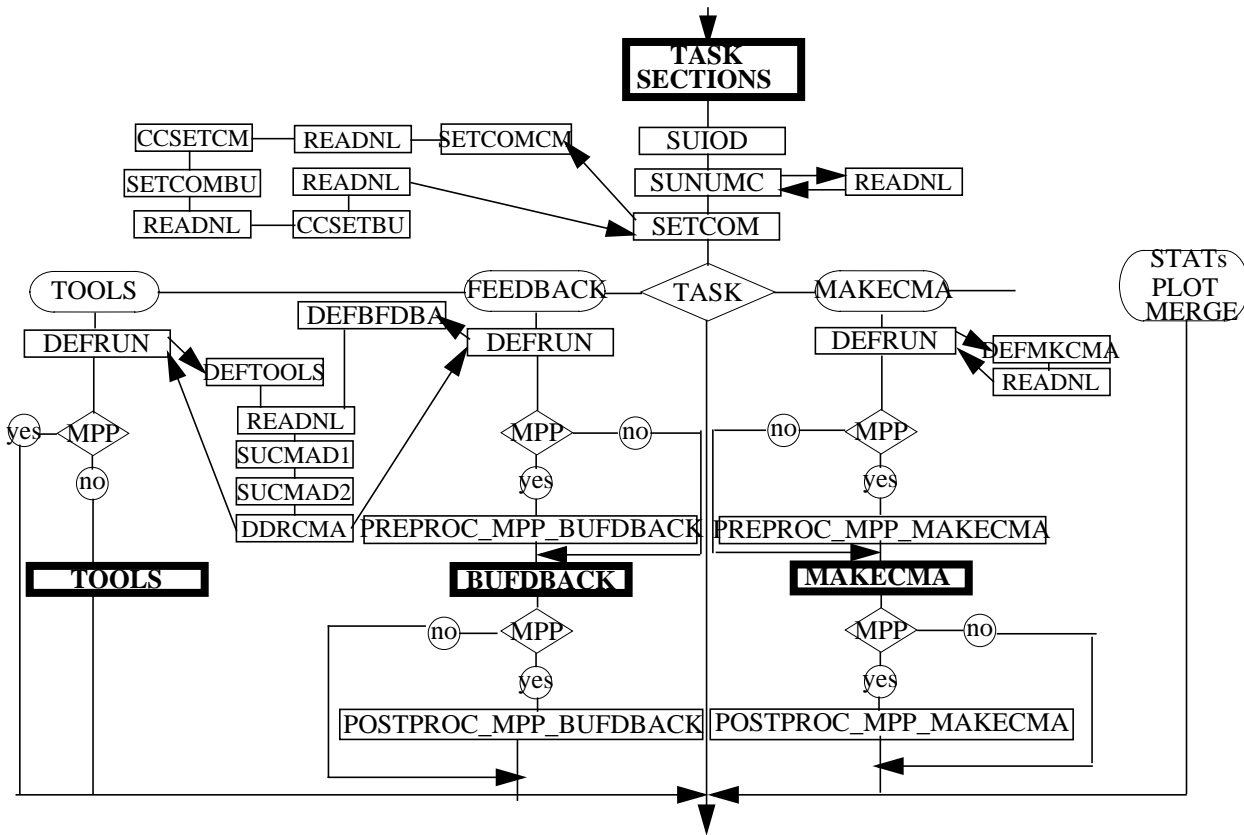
TASK SECTIONS

CCSETCM
READNL
SETCOMCM
SUIOD
SETCOMBU
READNL
SUNUMC
READNL
READNL
CCSETBU
SETCOM

TOOLS
FEEDBACK
TASK
MAKECMA
STATs PLOT MERGE

DEFRUN
DEFBFDBA
DEFRUN
DEFRUN
DEFMKCMA
DEFTOOLS
READNL
READNL

yes
MPP
no
SUCMAD1
SUCMAD2
DDRCMA

MPP
no
yes
PREPROC_MPP_BUFDBACK

no
MPP
yes
PREPROC_MPP_MAKECMA

TOOLS
BUFDBACK
MAKECMA

no
MPP
yes
POSTPROC_MPP_BUFDBACK

MPP
no
yes
POSTPROC_MPP_MAKECMA